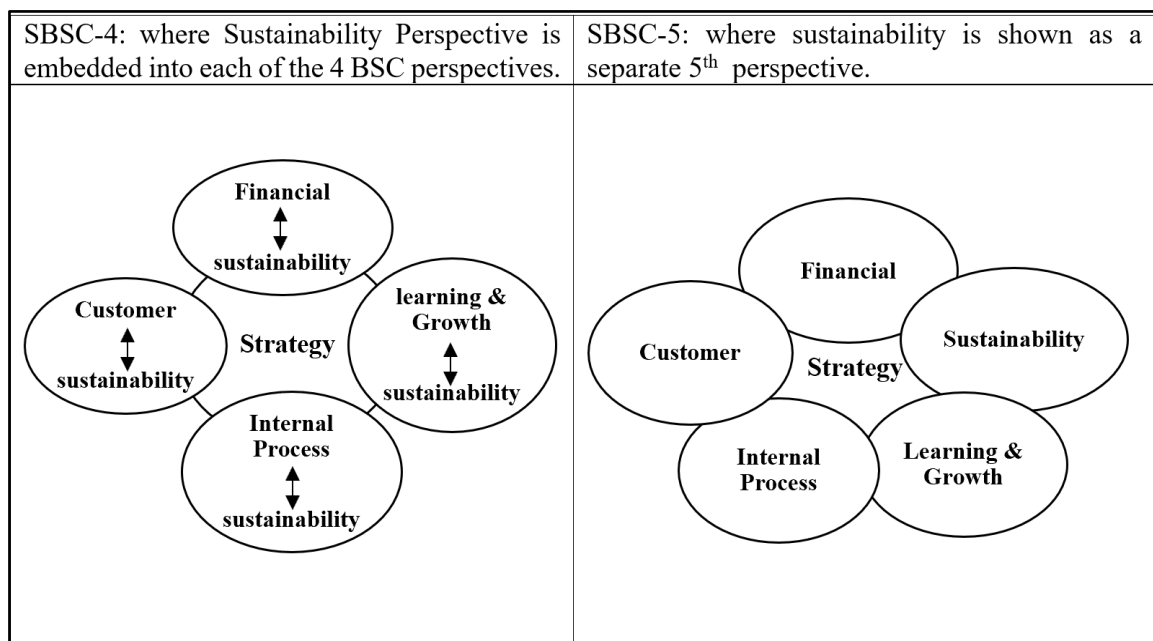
| SBSC-4: where Sustainability Perspective is embedded into each of the 4 BSC perspectives. | SBSC-5: where sustainability is shown as a separate $5^{th}$ perspective. |
|---|---|
| Financial ↕ sustainability<br>Customer ↕ sustainability<br>Strategy<br>learning & Growth ↕ sustainability<br>Internal Process ↕ sustainability | Financial<br>Customer<br>Strategy<br>Sustainability<br>Internal Process<br>Learning & Growth |